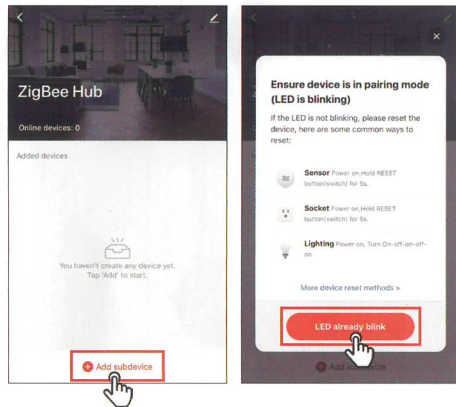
ZigBee Hub

Online devices: 0

Added devices

You haven't create any device yet. Tap 'Add' to start.

Add subdevice

Ensure device is in pairing mode (LED is blinking)

If the LED is not blinking, please reset the device, here are some common ways to reset:

Sensor Power on,Hold RESET button(switch) for 5s.

Socket Power on, Hold RESET button(switch) for 5s.

Lighting Power on, Turn On-off-on-off-on

More device reset methods >

LED already blink

Add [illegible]